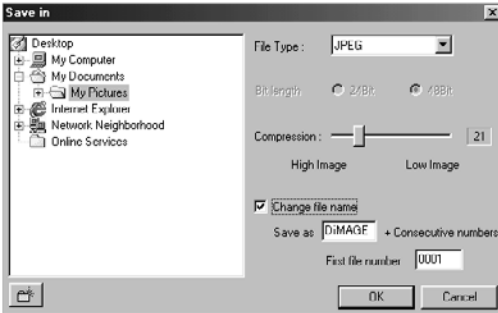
Save in

Desktop
My Computer
My Documents
My Pictures
Internet Explorer
Network Neighborhood
Online Services

File Type : JPEG

Bit length 24Bit 48Bit

Compression : 21

High Image Low Image

Change file name

Save as DiMAGE + Consecutive numbers

First file number 0001

OK Cancel